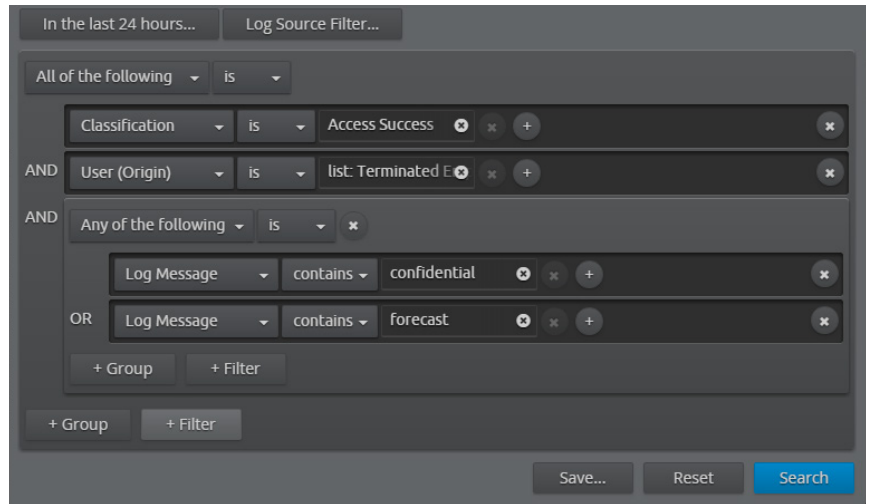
In the last 24 hours... Log Source Filter...

All of the following is

Classification is Access Success

AND User (Origin) is list: Terminated E

AND Any of the following is

Log Message contains confidential

OR Log Message contains forecast

+ Group + Filter

+ Group + Filter

Save... Reset Search